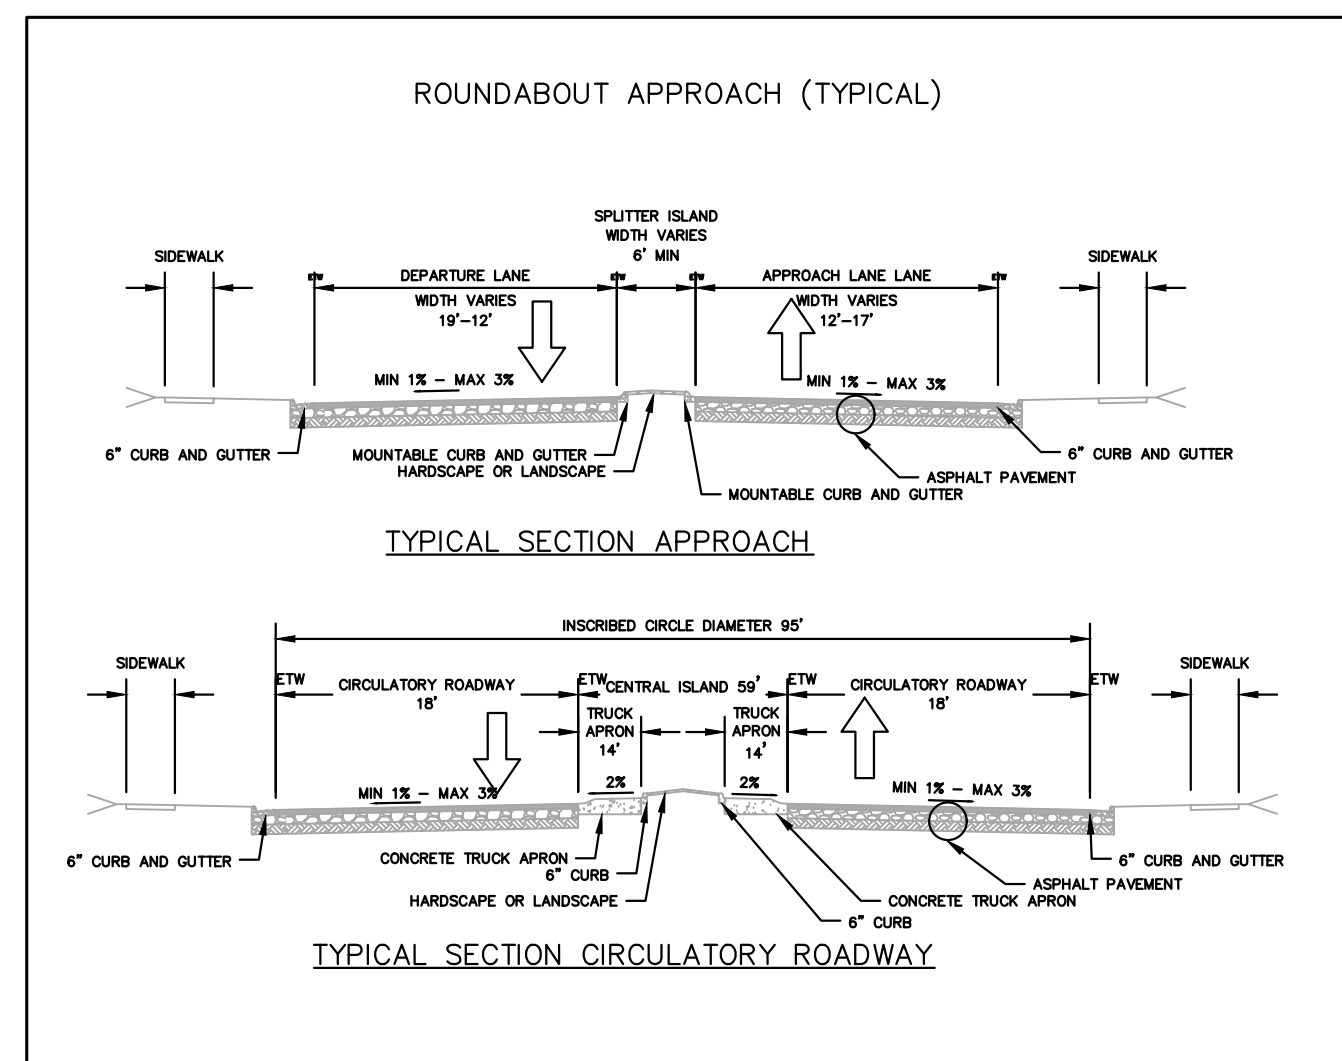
ROUNDABOUT APPROACH (TYPICAL)

SPLITTER ISLAND
WIDTH VARIES
6' MIN

SIDEWALK

etw

DEPARTURE LANE

WIDTH VARIES
19'-12'

etw

etw

APPROACH LANE LANE

WIDTH VARIES
12'-17'

etw

SIDEWALK

MIN 1% - MAX 3%

MIN 1% - MAX 3%

6" CURB AND GUTTER

MOUNTABLE CURB AND GUTTER
HARDSCAPE OR LANDSCAPE

MOUNTABLE CURB AND GUTTER

ASPHALT PAVEMENT

6" CURB AND GUTTER

TYPICAL SECTION APPROACH

INSCRIBED CIRCLE DIAMETER 95'

SIDEWALK

ETW

CIRCULATORY ROADWAY
18'

ETW CENTRAL ISLAND 59'

ETW

CIRCULATORY ROADWAY
18'

ETW

SIDEWALK

TRUCK
APRON
14'

TRUCK
APRON
14'

2%

2%

MIN 1% - MAX 3%

MIN 1% - MAX 3%

6" CURB AND GUTTER

CONCRETE TRUCK APRON
6" CURB

HARDSCAPE OR LANDSCAPE

CONCRETE TRUCK APRON

6" CURB

ASPHALT PAVEMENT

6" CURB AND GUTTER

TYPICAL SECTION CIRCULATORY ROADWAY